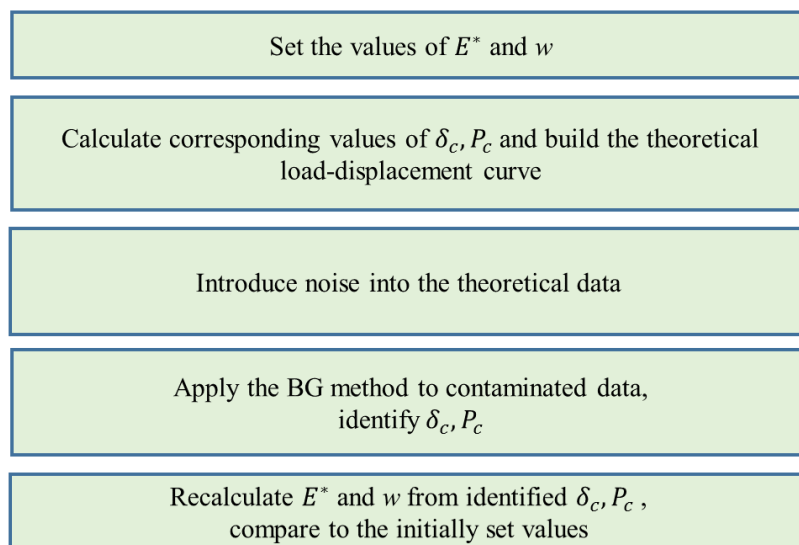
Set the values of $E^*$ and $w$

Calculate corresponding values of $\delta_c, P_c$ and build the theoretical load-displacement curve

Introduce noise into the theoretical data

Apply the BG method to contaminated data, identify $\delta_c, P_c$

Recalculate $E^*$ and $w$ from identified $\delta_c, P_c$ , compare to the initially set values